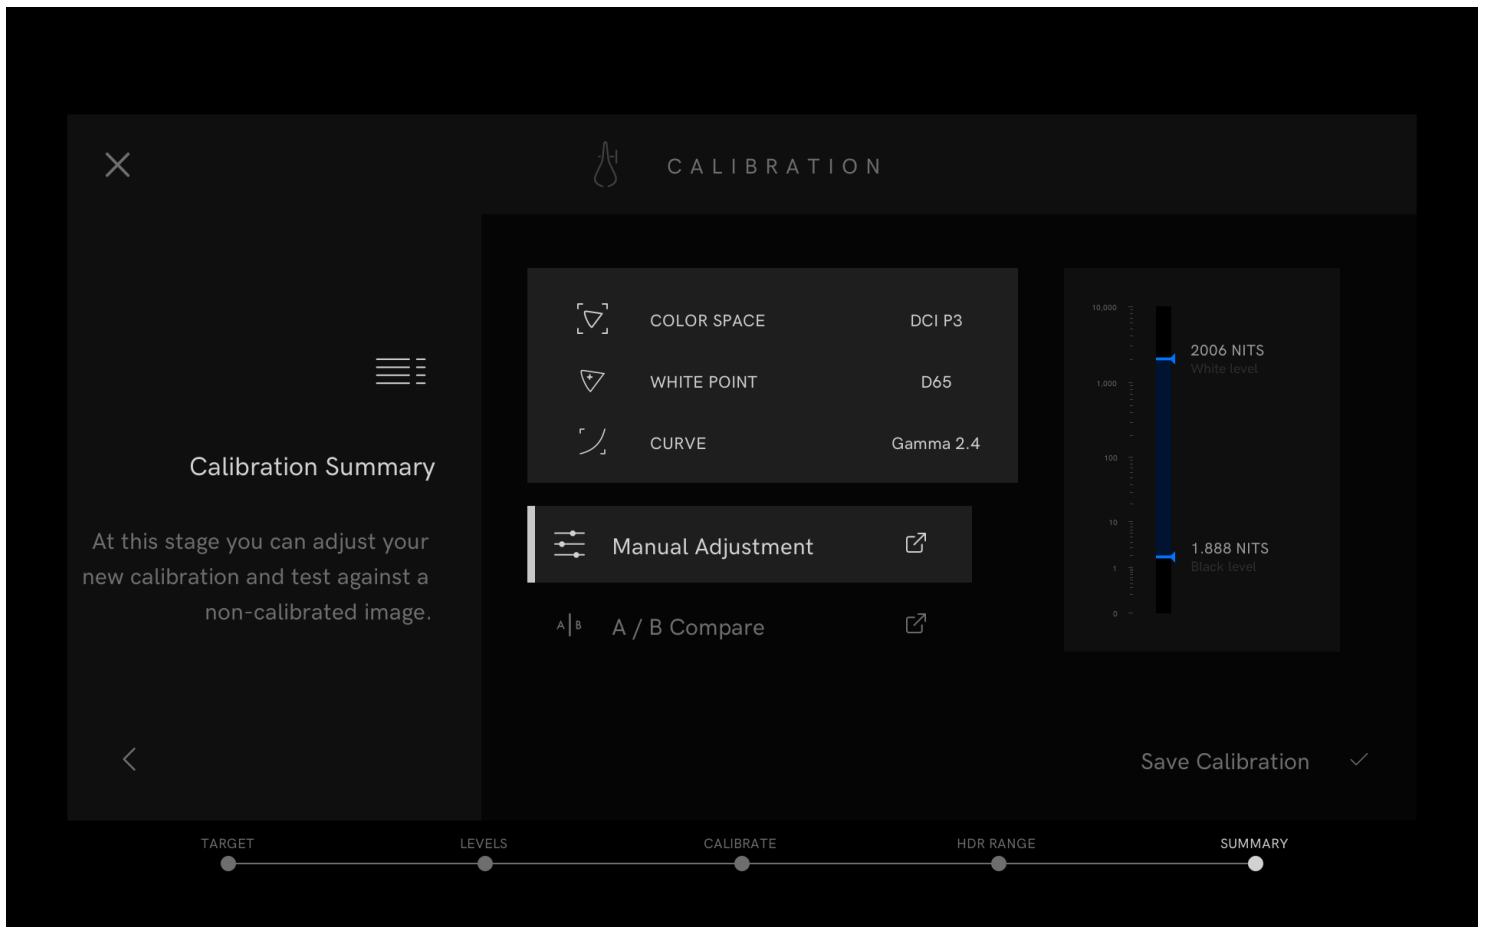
CALIBRATION

Calibration Summary

At this stage you can adjust your new calibration and test against a non-calibrated image.

| COLOR SPACE | DCI P3 |
|---|---|
| WHITE POINT | D65 |
| CURVE | Gamma 2.4 |

Manual Adjustment

A | B

A / B Compare

10,000
1,000
100
10
1
0

2006 NITS
White level

1.888 NITS
Black level

Save Calibration

TARGET
LEVELS
CALIBRATE
HDR RANGE
SUMMARY